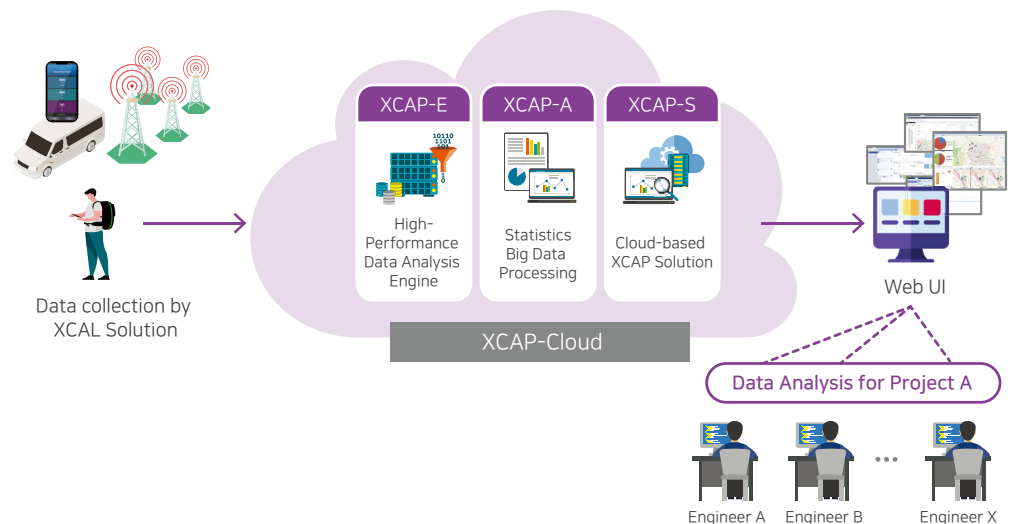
Data collection by XCAL Solution

XCAP-E

10110
1101
101

High-Performance Data Analysis Engine

XCAP-A

Statistics Big Data Processing

XCAP-S

Cloud-based XCAP Solution

XCAP-Cloud

Web UI

Data Analysis for Project A

Engineer A

Engineer B

...

Engineer X